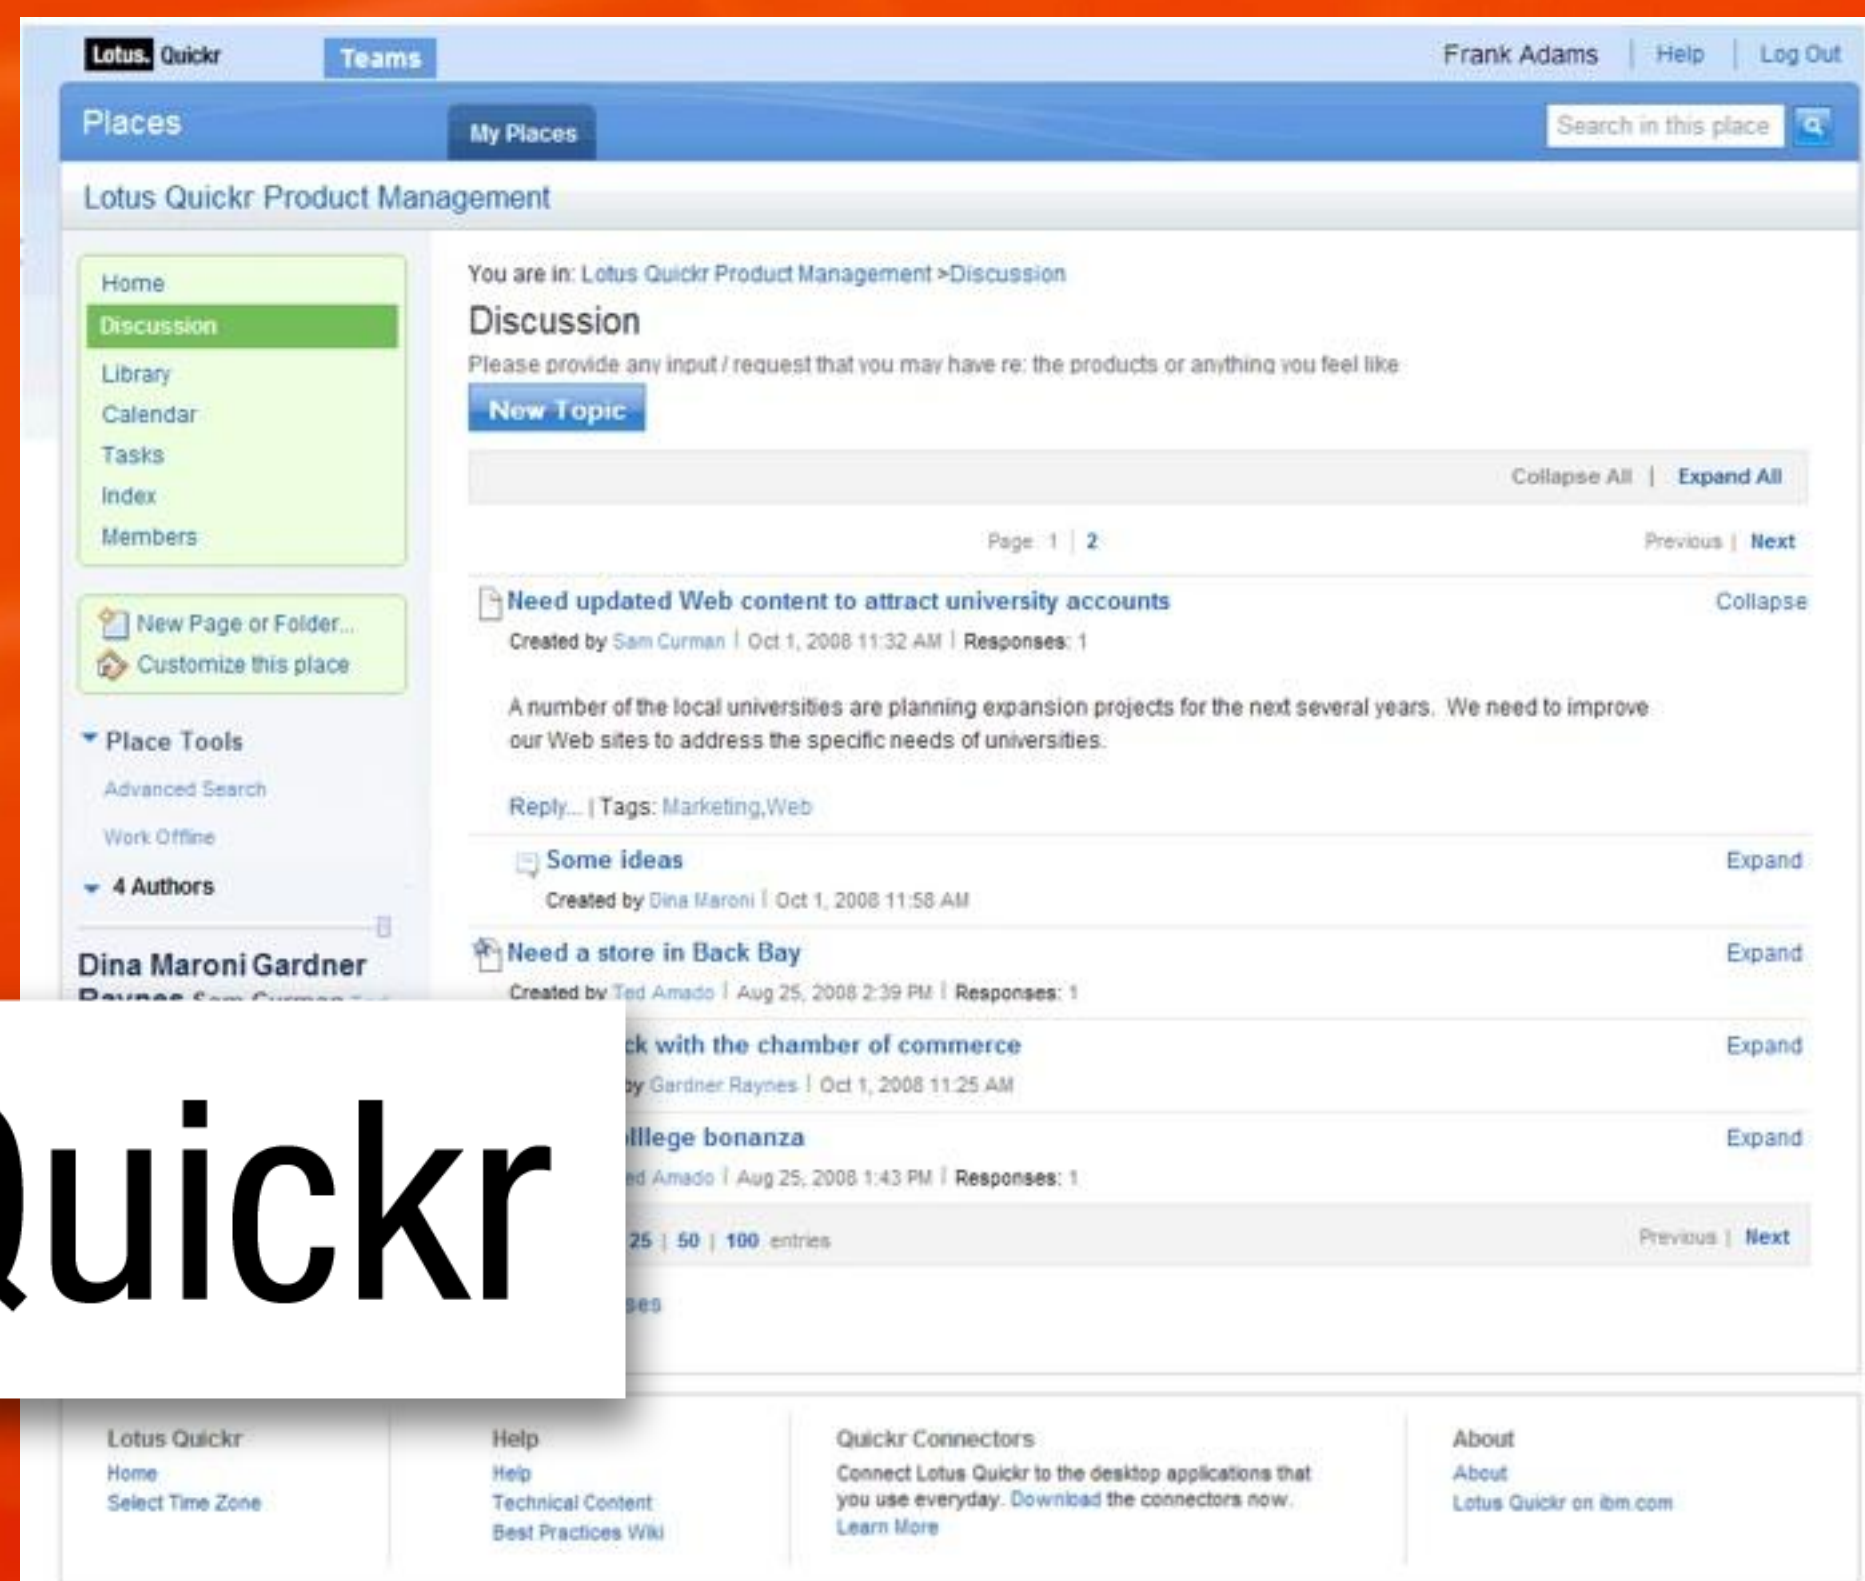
Lotus. Quickr Teams Frank Adams | Help | Log Out

Places My Places Search in this place

Lotus Quickr Product Management

Home
Discussion
Library
Calendar
Tasks
Index
Members

New Page or Folder...
Customize this place

Place Tools
Advanced Search
Work Offline

4 Authors

Dina Maroni Gardner Raynes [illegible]

You are in: Lotus Quickr Product Management >Discussion

Discussion

Please provide any input / request that you may have re: the products or anything you feel like

New Topic

Collapse All | Expand All

Page: 1 | 2 Previous | Next

Need updated Web content to attract university accounts Collapse
Created by Sam Curman | Oct 1, 2008 11:32 AM | Responses: 1

A number of the local universities are planning expansion projects for the next several years. We need to improve our Web sites to address the specific needs of universities.

Reply... | Tags: Marketing,Web

Some ideas Expand
Created by Dina Maroni | Oct 1, 2008 11:58 AM

Need a store in Back Bay Expand
Created by Ted Amado | Aug 25, 2008 2:39 PM | Responses: 1

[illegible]ck with the chamber of commerce Expand
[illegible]by Gardner Raynes | Oct 1, 2008 11:25 AM

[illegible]llege bonanza Expand
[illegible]ed Amado | Aug 25, 2008 1:43 PM | Responses: 1

25 | 50 | 100 entries Previous | Next

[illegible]ses

Quickr

Lotus Quickr
Home
Select Time Zone

Help
Help
Technical Content
Best Practices Wiki

Quickr Connectors
Connect Lotus Quickr to the desktop applications that you use everyday. Download the connectors now.
Learn More

About
About
Lotus Quickr on ibm.com